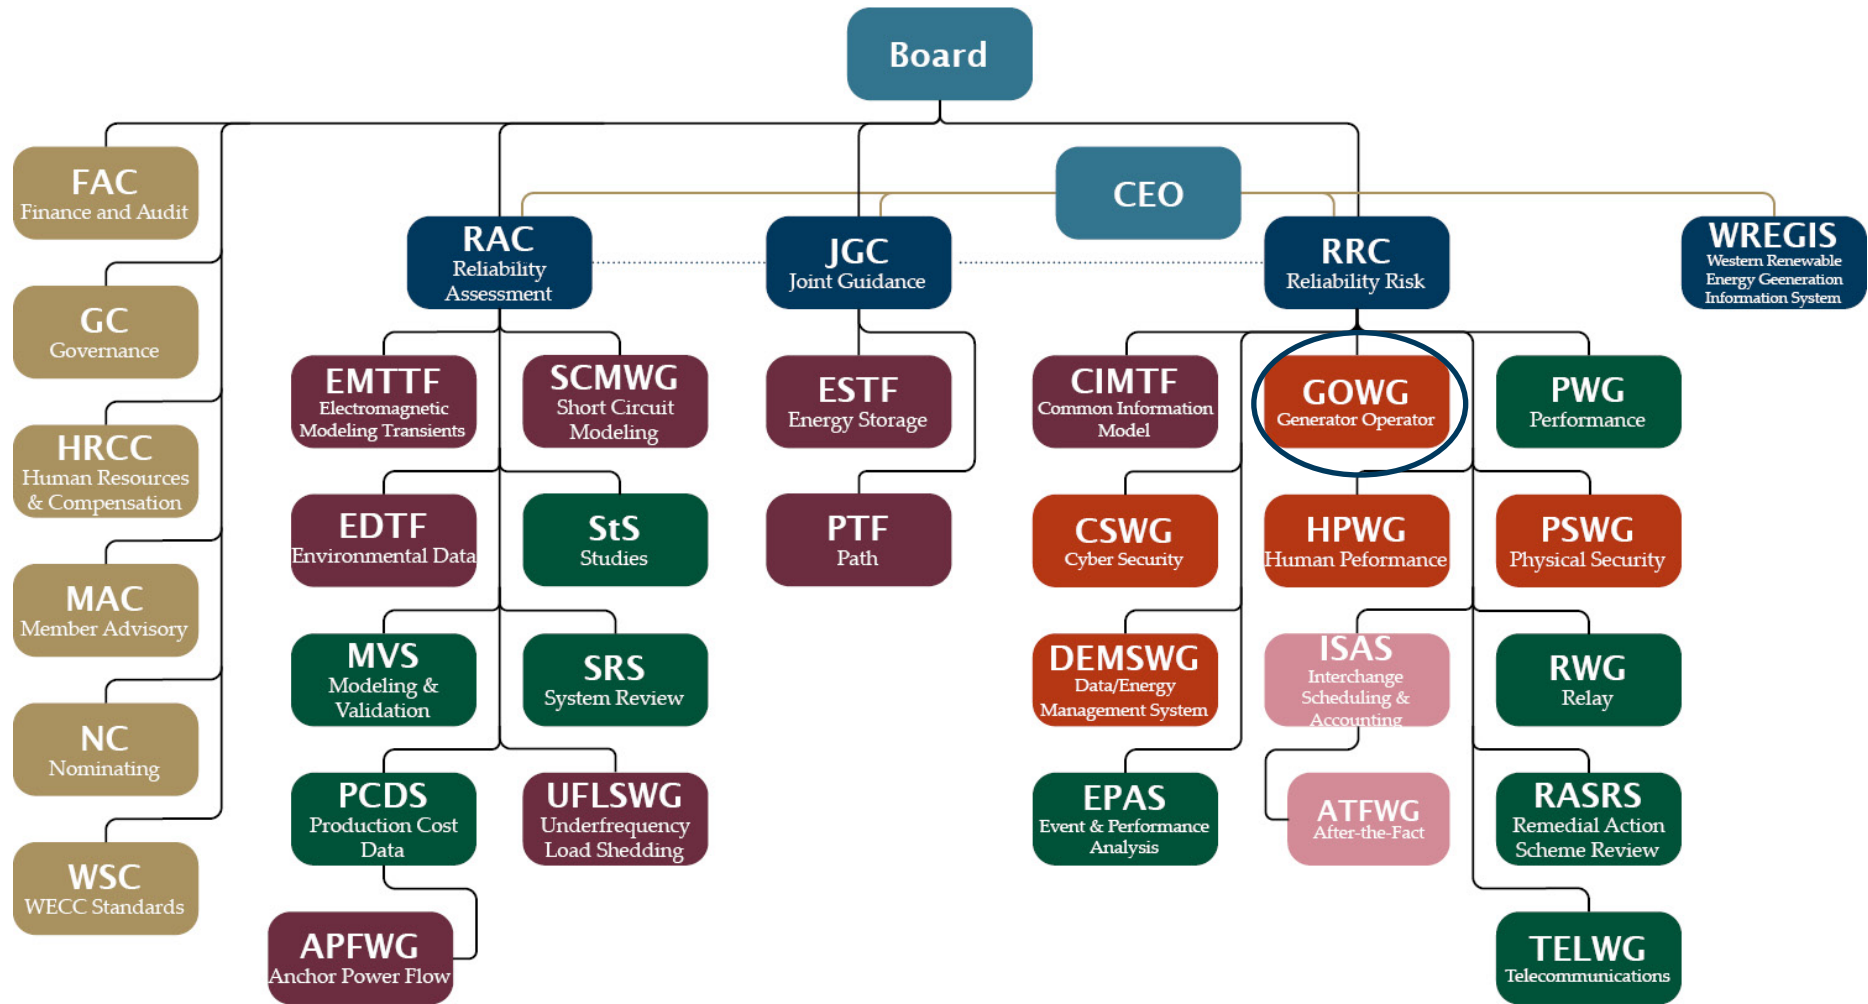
Board

CEO

FAC
Finance and Audit

GC
Governance

HRCC
Human Resources & Compensation

MAC
Member Advisory

NC
Nominating

WSC
WECC Standards

RAC
Reliability Assessment

JGC
Joint Guidance

RRC
Reliability Risk

WREGIS
Western Renewable Energy Geeneration Information System

EMTTF
Electromagnetic Modeling Transients

SCMWG
Short Circuit Modeling

EDTF
Environmental Data

StS
Studies

MVS
Modeling & Validation

SRS
System Review

PCDS
Production Cost Data

UFLSWG
Underfrequency Load Shedding

APFWG
Anchor Power Flow

ESTF
Energy Storage

PTF
Path

CIMTF
Common Information Model

GOWG
Generator Operator

PWG
Performance

CSWG
Cyber Security

HPWG
Human Peformance

PSWG
Physical Security

DEMSWG
Data/Energy Management System

ISAS
Interchange Scheduling & Accounting

RWG
Relay

EPAS
Event & Performance Analysis

ATFWG
After-the-Fact

RASRS
Remedial Action Scheme Review

TELWG
Telecommunications